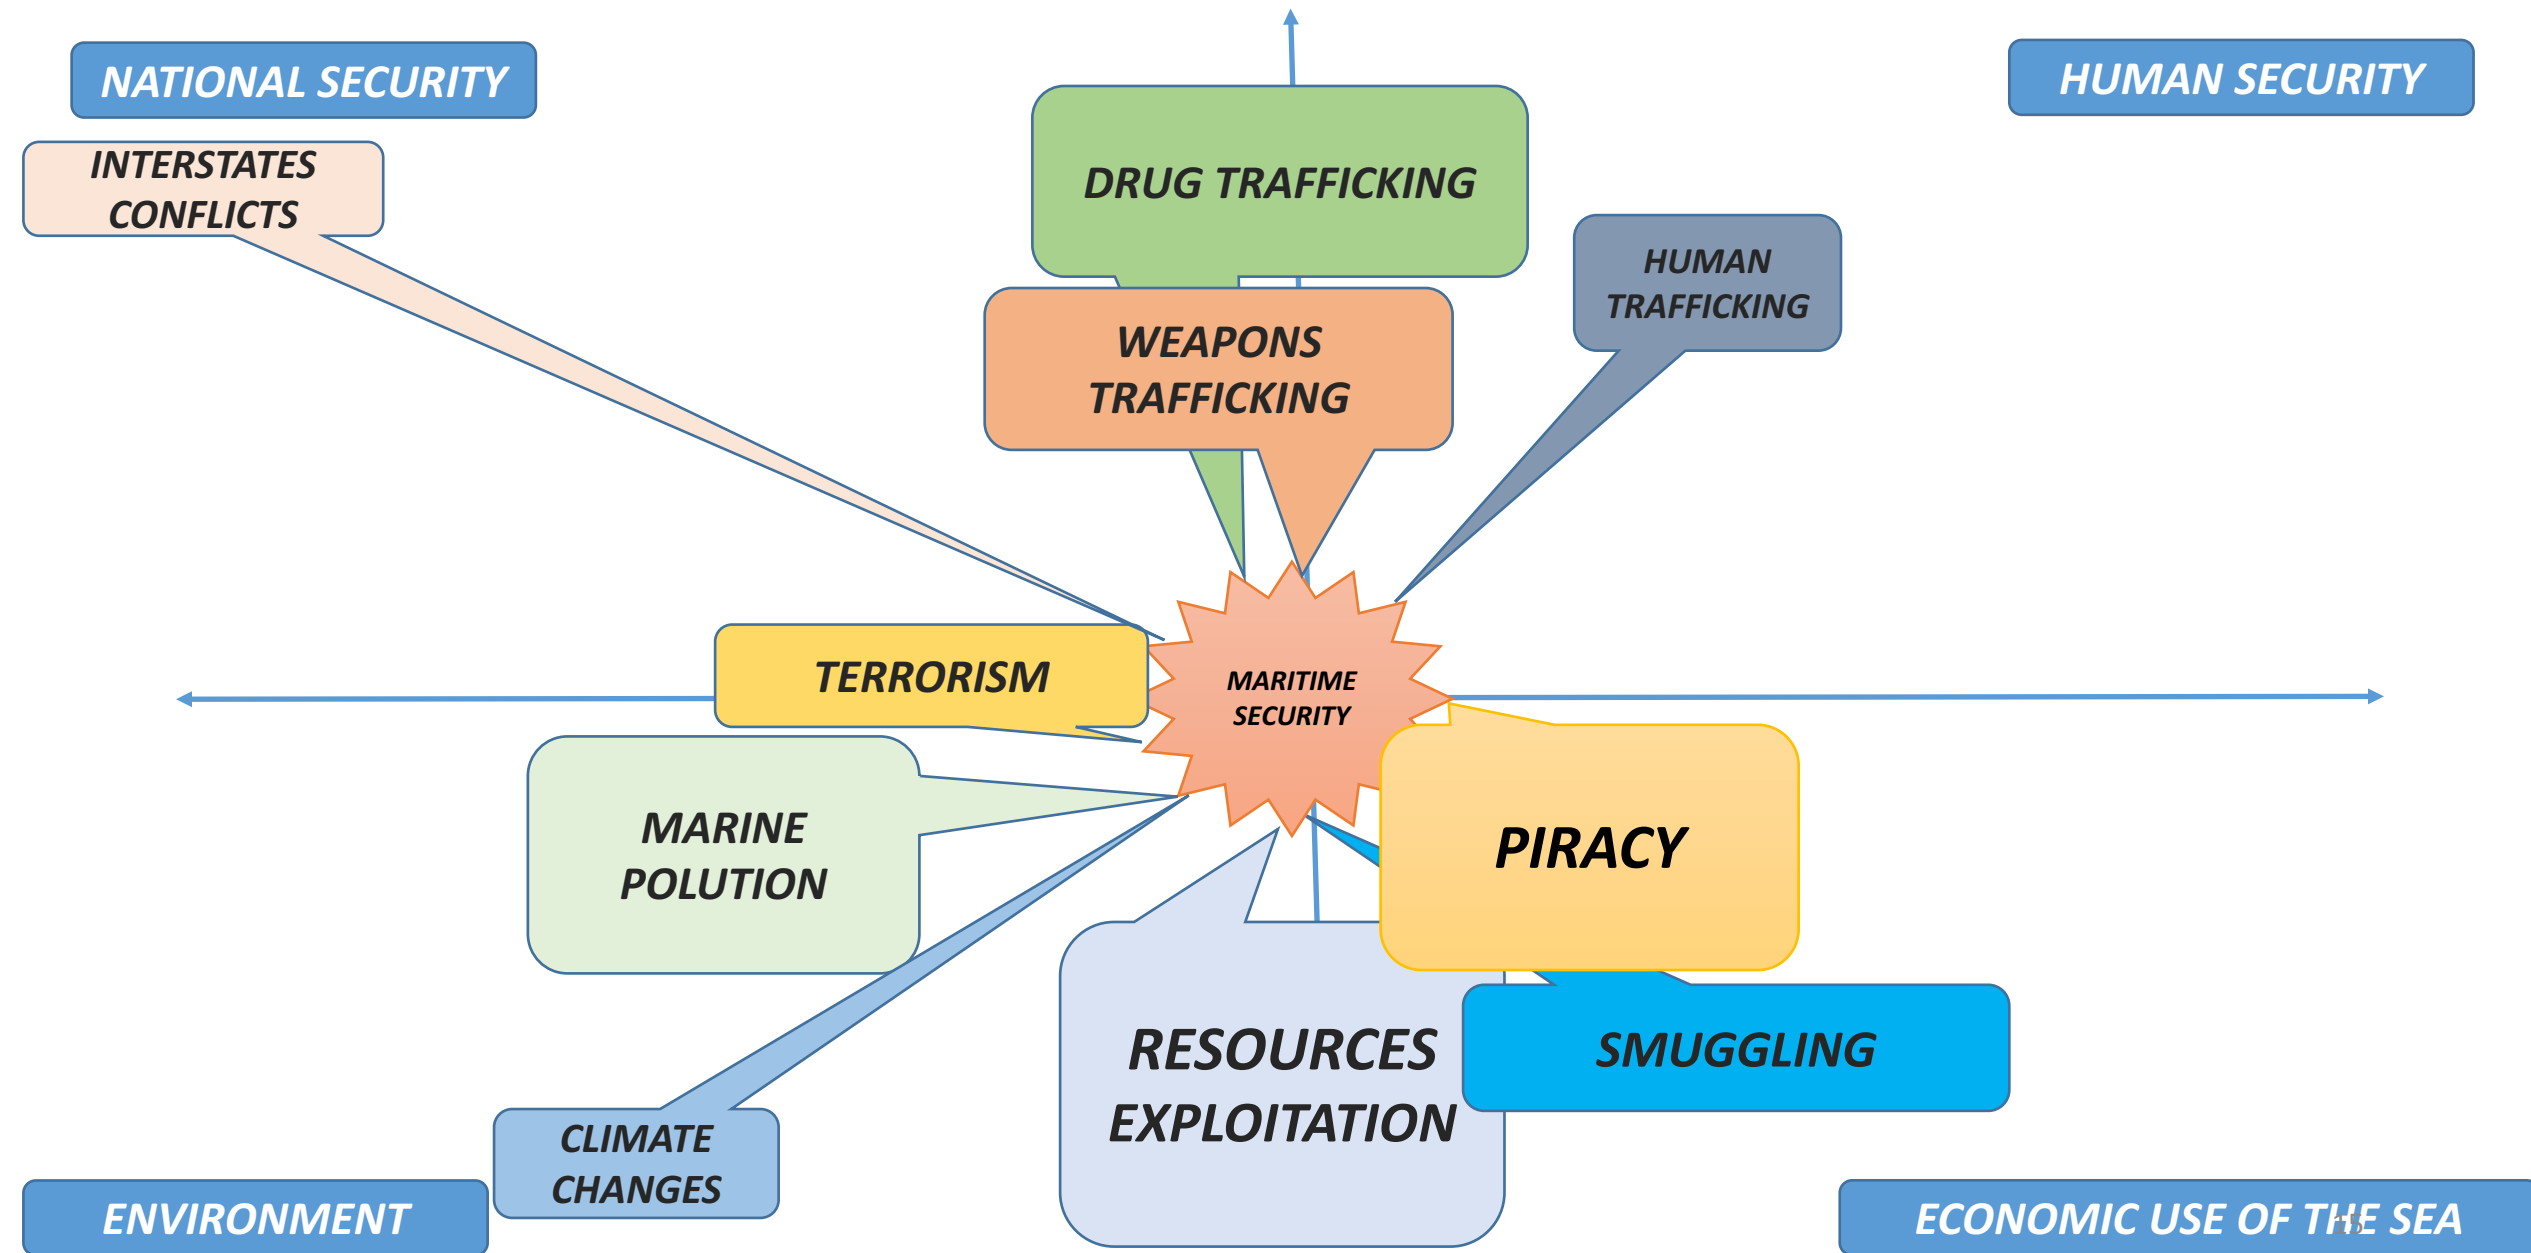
NATIONAL SECURITY

HUMAN SECURITY

INTERSTATES CONFLICTS

DRUG TRAFFICKING

HUMAN TRAFFICKING

WEAPONS TRAFFICKING

TERRORISM

MARITIME SECURITY

MARINE POLUTION

PIRACY

RESOURCES EXPLOITATION

SMUGGLING

CLIMATE CHANGES

ENVIRONMENT

ECONOMIC USE OF THE SEA